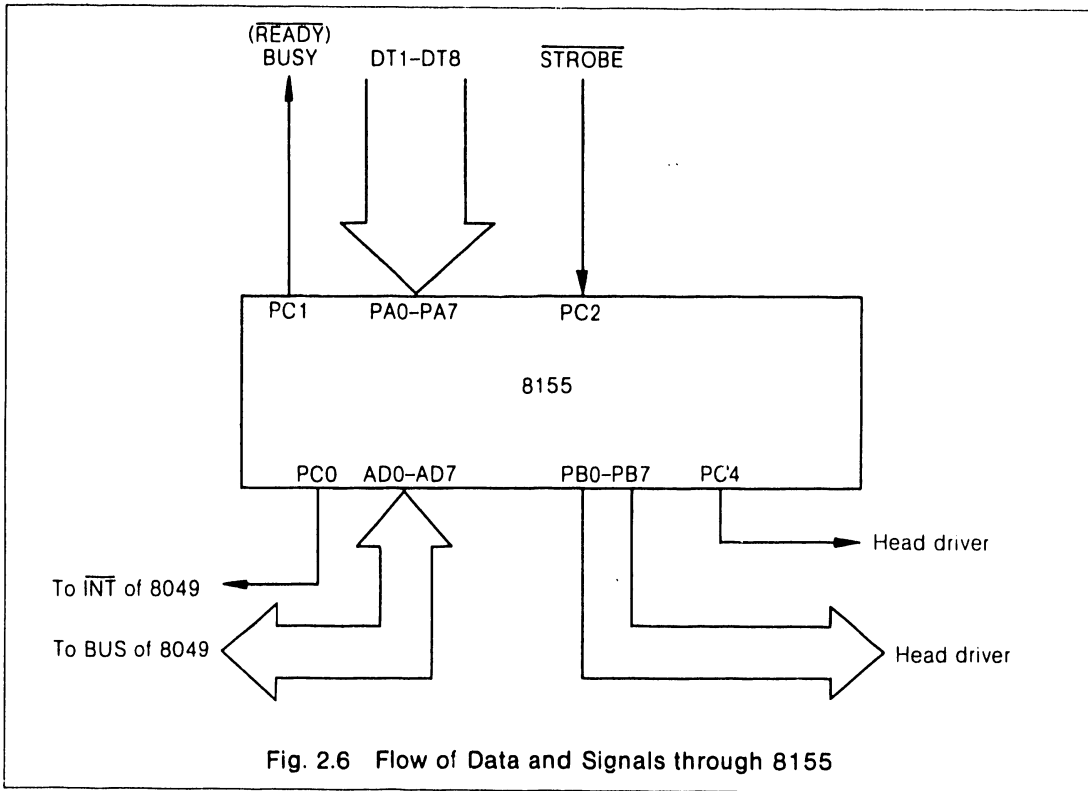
($\overline{READY}$)
BUSY

DT1–DT8

$\overline{STROBE}$

PC1

PA0–PA7

PC2

8155

PC0

AD0–AD7

PB0–PB7

PC'4

Head driver

To $\overline{INT}$ of 8049

To BUS of 8049

Head driver

Fig. 2.6 Flow of Data and Signals through 8155